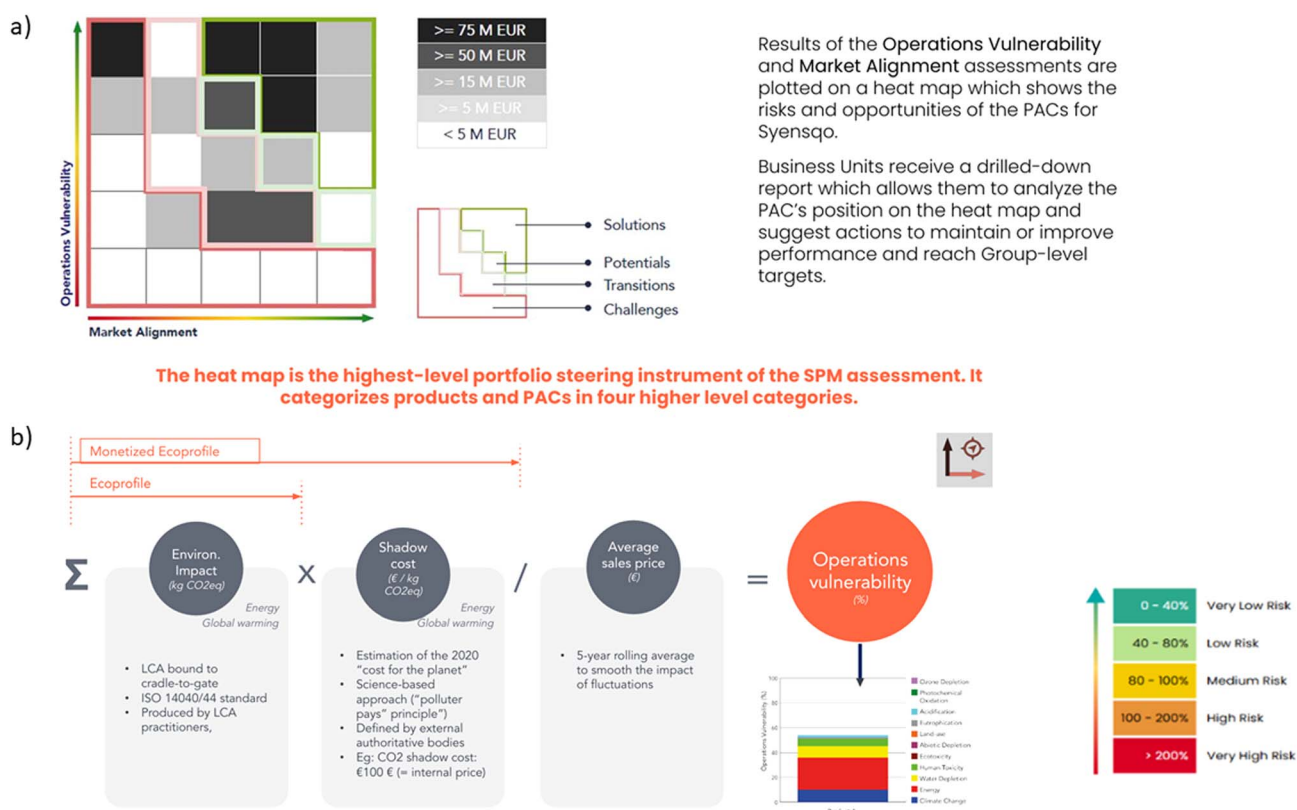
a)

Operations Vulnerability

Market Alignment

| >= 75 M EUR |
|---|
| >= 50 M EUR |
| >= 15 M EUR |
| >= 5 M EUR |
| < 5 M EUR |

Solutions
Potentials
Transitions
Challenges

Results of the Operations Vulnerability and Market Alignment assessments are plotted on a heat map which shows the risks and opportunities of the PACs for Syensqo.

Business Units receive a drilled-down report which allows them to analyze the PAC's position on the heat map and suggest actions to maintain or improve performance and reach Group-level targets.

The heat map is the highest-level portfolio steering instrument of the SPM assessment. It categorizes products and PACs in four higher level categories.

b)

Monetized Ecoprofile

Ecoprofile

Σ

Environ. Impact (kg CO2eq)

Energy
Global warming

• LCA bound to cradle-to-gate
• ISO 14040/44 standard
• Produced by LCA practitioners,

x

Shadow cost (€ / kg CO2eq)

Energy
Global warming

• Estimation of the 2020 "cost for the planet"
• Science-based approach ("polluter pays" principle")
• Defined by external authoritative bodies
• Eg: CO2 shadow cost: €100 € (= internal price)

/

Average sales price (€)

• 5-year rolling average to smooth the impact of fluctuations

=

Operations vulnerability (%)

Operations Vulnerability (%)
100
80
60
40
20
0

Ozone Depletion
Photochemical Oxidation
Acidification
Eutrophication
Land use
Abiotic Depletion
Ecotoxicity
Human Toxicity
Water Depletion
Energy
Climate Change

0 - 40% Very Low Risk
40 - 80% Low Risk
80 - 100% Medium Risk
100 - 200% High Risk
> 200% Very High Risk